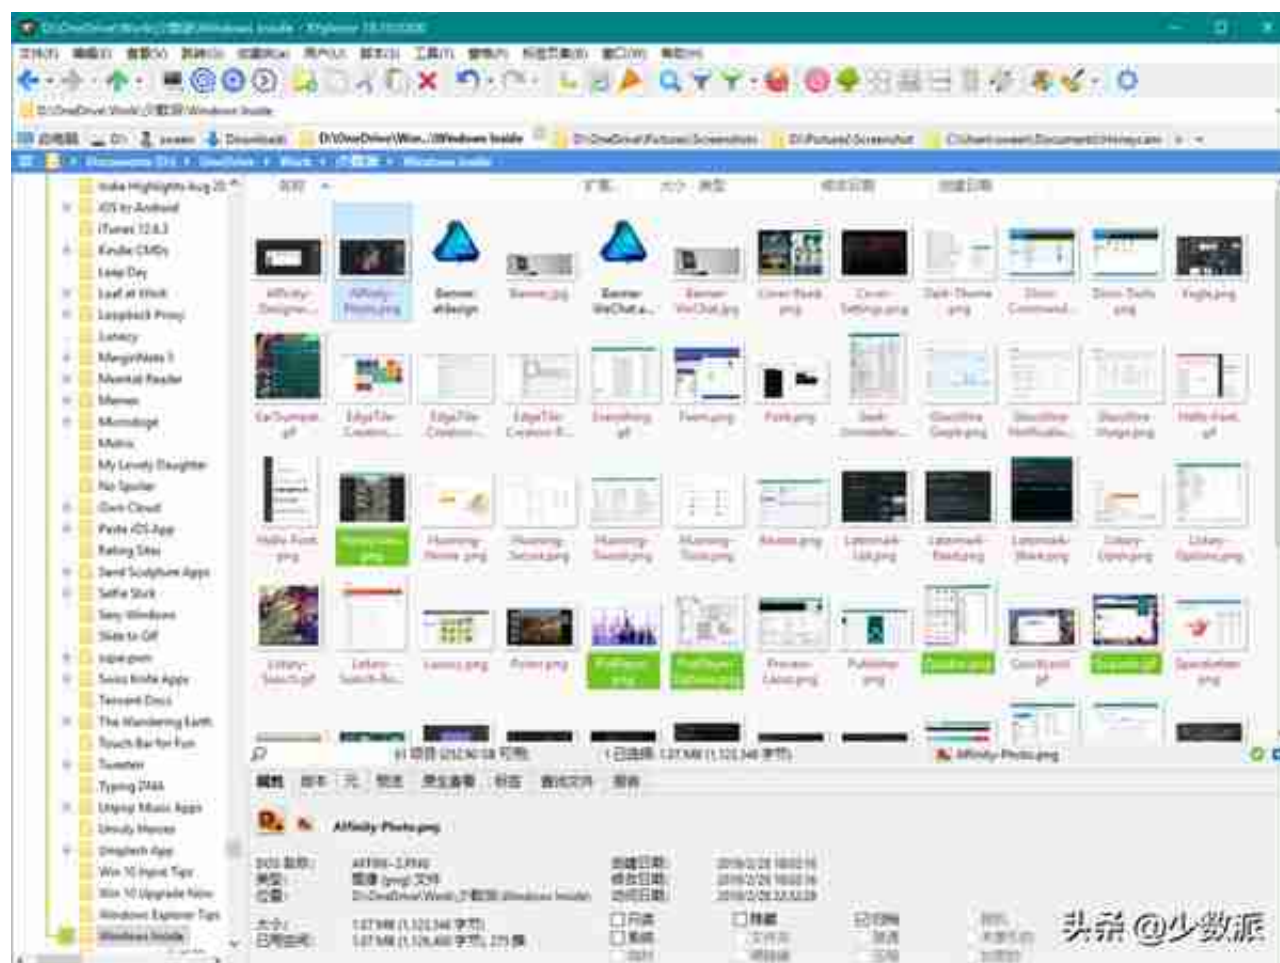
Affinity-Photo.png

India Highlights Aug 20
iOS to Android
iTunes 12.6.3
Kindle CMDs
Leap Day
Leaf at Work
Loopback Proxy
Lunacy
MarginNote 3
Mankind Reader
Memos
Microdoge
Metro
My Lovely Daughter
No Spoiler
Own Cloud
Paste iOS App
Rating Sites
Sand Sculpture Apps
Selfie Stick
Sexy Windows
Slide to Off
Supergreen
Swiss Knife Apps
Tencent Docs
The Wandering Earth
Touch Bar for Fun
Tweeter
Typing 2NAA
Unpop Music Apps
Unruly Heroes
Unsplash App
Win 10 Input Tips
Win 10 Upgrade Now
Windows Explorer Tips
Windows Inside

Affinity Designer
Affinity Photo.png
Banner-Affinity
Banner.jpg
Banner-WeChat
Banner-WeChat.jpg
Cover Book.png
Cover Setting.png
Dark-Theme.png
Direct Command
Direct Tools.png
Eagle.png

头条 @少数派